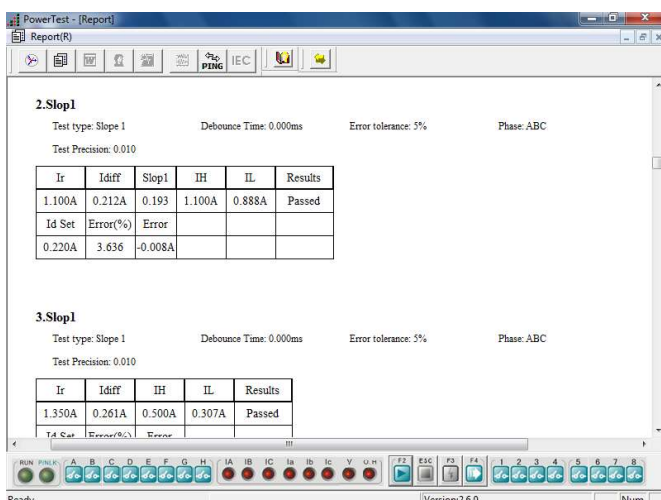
PowerTest - [Report]
Report(R)

PING IEC

2.Slop1

Test type: Slope 1 Debounce Time: 0.000ms Error tolerance: 5% Phase: ABC

Test Precision: 0.010

| Ir | Idiff | Slop1 | IH | IL | Results |
|---|---|---|---|---|---|
| 1.100A | 0.212A | 0.193 | 1.100A | 0.888A | Passed |
| Id Set | Error(%) | Error | | | |
| 0.220A | 3.636 | -0.008A | | | |

3.Slop1

Test type: Slope 1 Debounce Time: 0.000ms Error tolerance: 5% Phase: ABC

Test Precision: 0.010

| Ir | Idiff | IH | IL | Results |
|---|---|---|---|---|
| 1.350A | 0.261A | 0.500A | 0.307A | Passed |
| Id Set | Error(%) | Error | | |

RUN PIN/LR A B C D E F G H IA IB IC Ia Ib Ic Y U.H F2 ESC F3 F4 1 2 3 4 5 6 7 8

Ready Version:2.6.0 Num